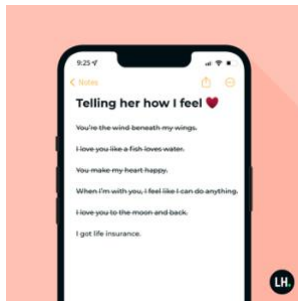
9:25

< Notes

Telling her how I feel ❤

~~You're the wind beneath my wings.~~

~~I love you like a fish loves water.~~

~~You make my heart happy.~~

~~When I'm with you, I feel like I can do anything.~~

~~I love you to the moon and back.~~

I got life insurance.

LH.